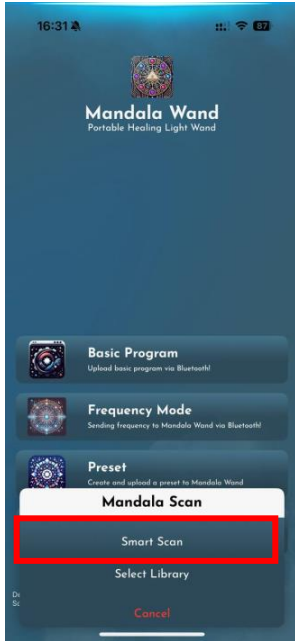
16:31

87

Mandala Wand
Portable Healing Light Wand

Basic Program
Upload basic program via Bluetooth!

Frequency Mode
Sending frequency to Mandala Wand via Bluetooth!

Preset
Create and upload a preset to Mandala Wand

Mandala Scan

Smart Scan

Select Library

Cancel

De
Sc